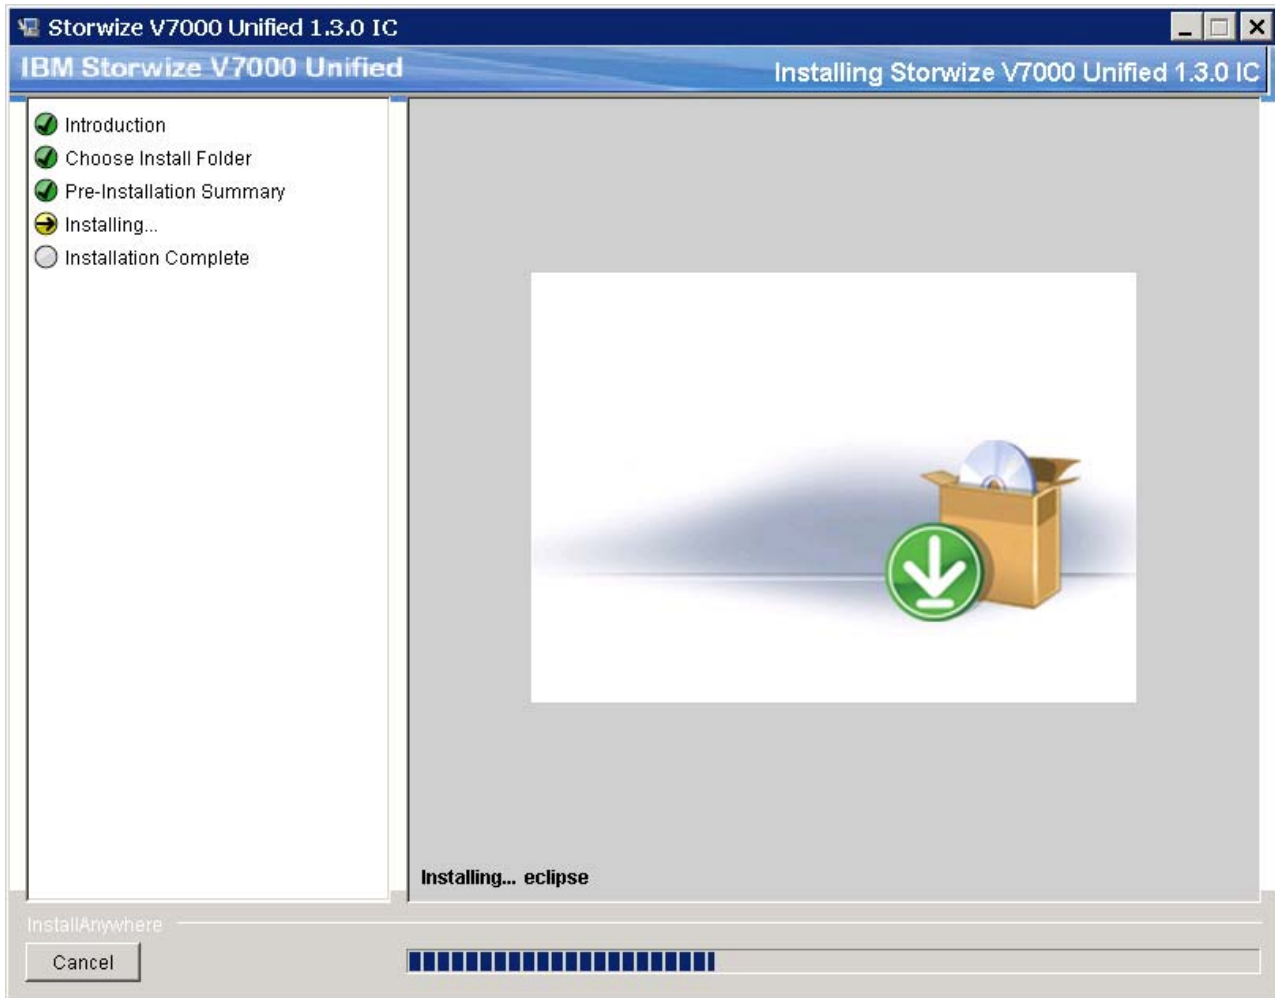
Storwize V7000 Unified 1.3.0 IC

IBM Storwize V7000 Unified

Installing Storwize V7000 Unified 1.3.0 IC

Introduction
Choose Install Folder
Pre-Installation Summary
Installing...
Installation Complete

Installing... eclipse

InstallAnywhere

Cancel